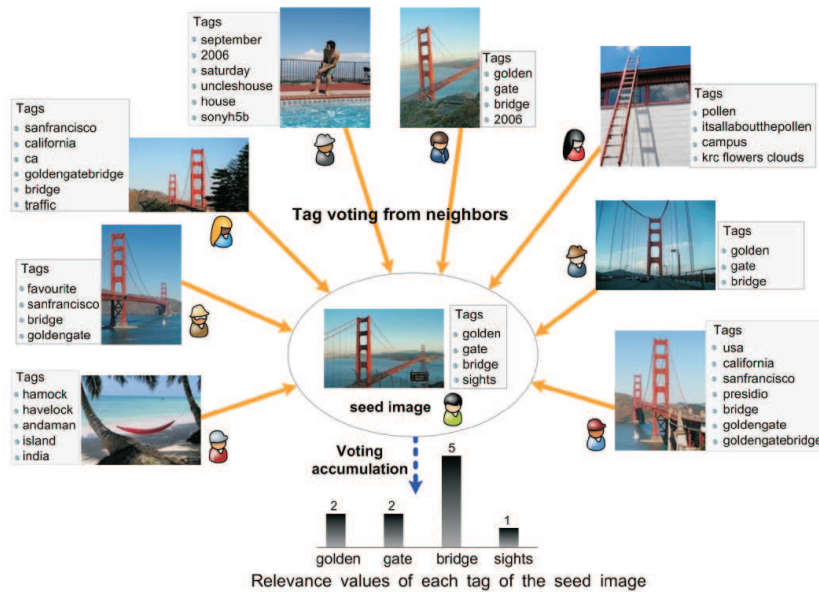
Tags
september
2006
saturday
uncleshouse
house
sonyh5b

Tags
golden
gate
bridge
2006

Tags
pollen
itsallaboutthepollen
campus
krc flowers clouds

Tags
sanfrancisco
california
ca
goldengatebridge
bridge
traffic

Tag voting from neighbors

Tags
golden
gate
bridge

Tags
favourite
sanfrancisco
bridge
goldengate

Tags
golden
gate
bridge
sights

seed image

Tags
usa
california
sanfrancisco
presidio
bridge
goldengate
goldengatebridge

Tags
hamock
havelock
andaman
island
india

Voting accumulation

| 2 | 2 | 5 | 1 |
|---|---|---|---|
| golden | gate | bridge | sights |

Relevance values of each tag of the seed image